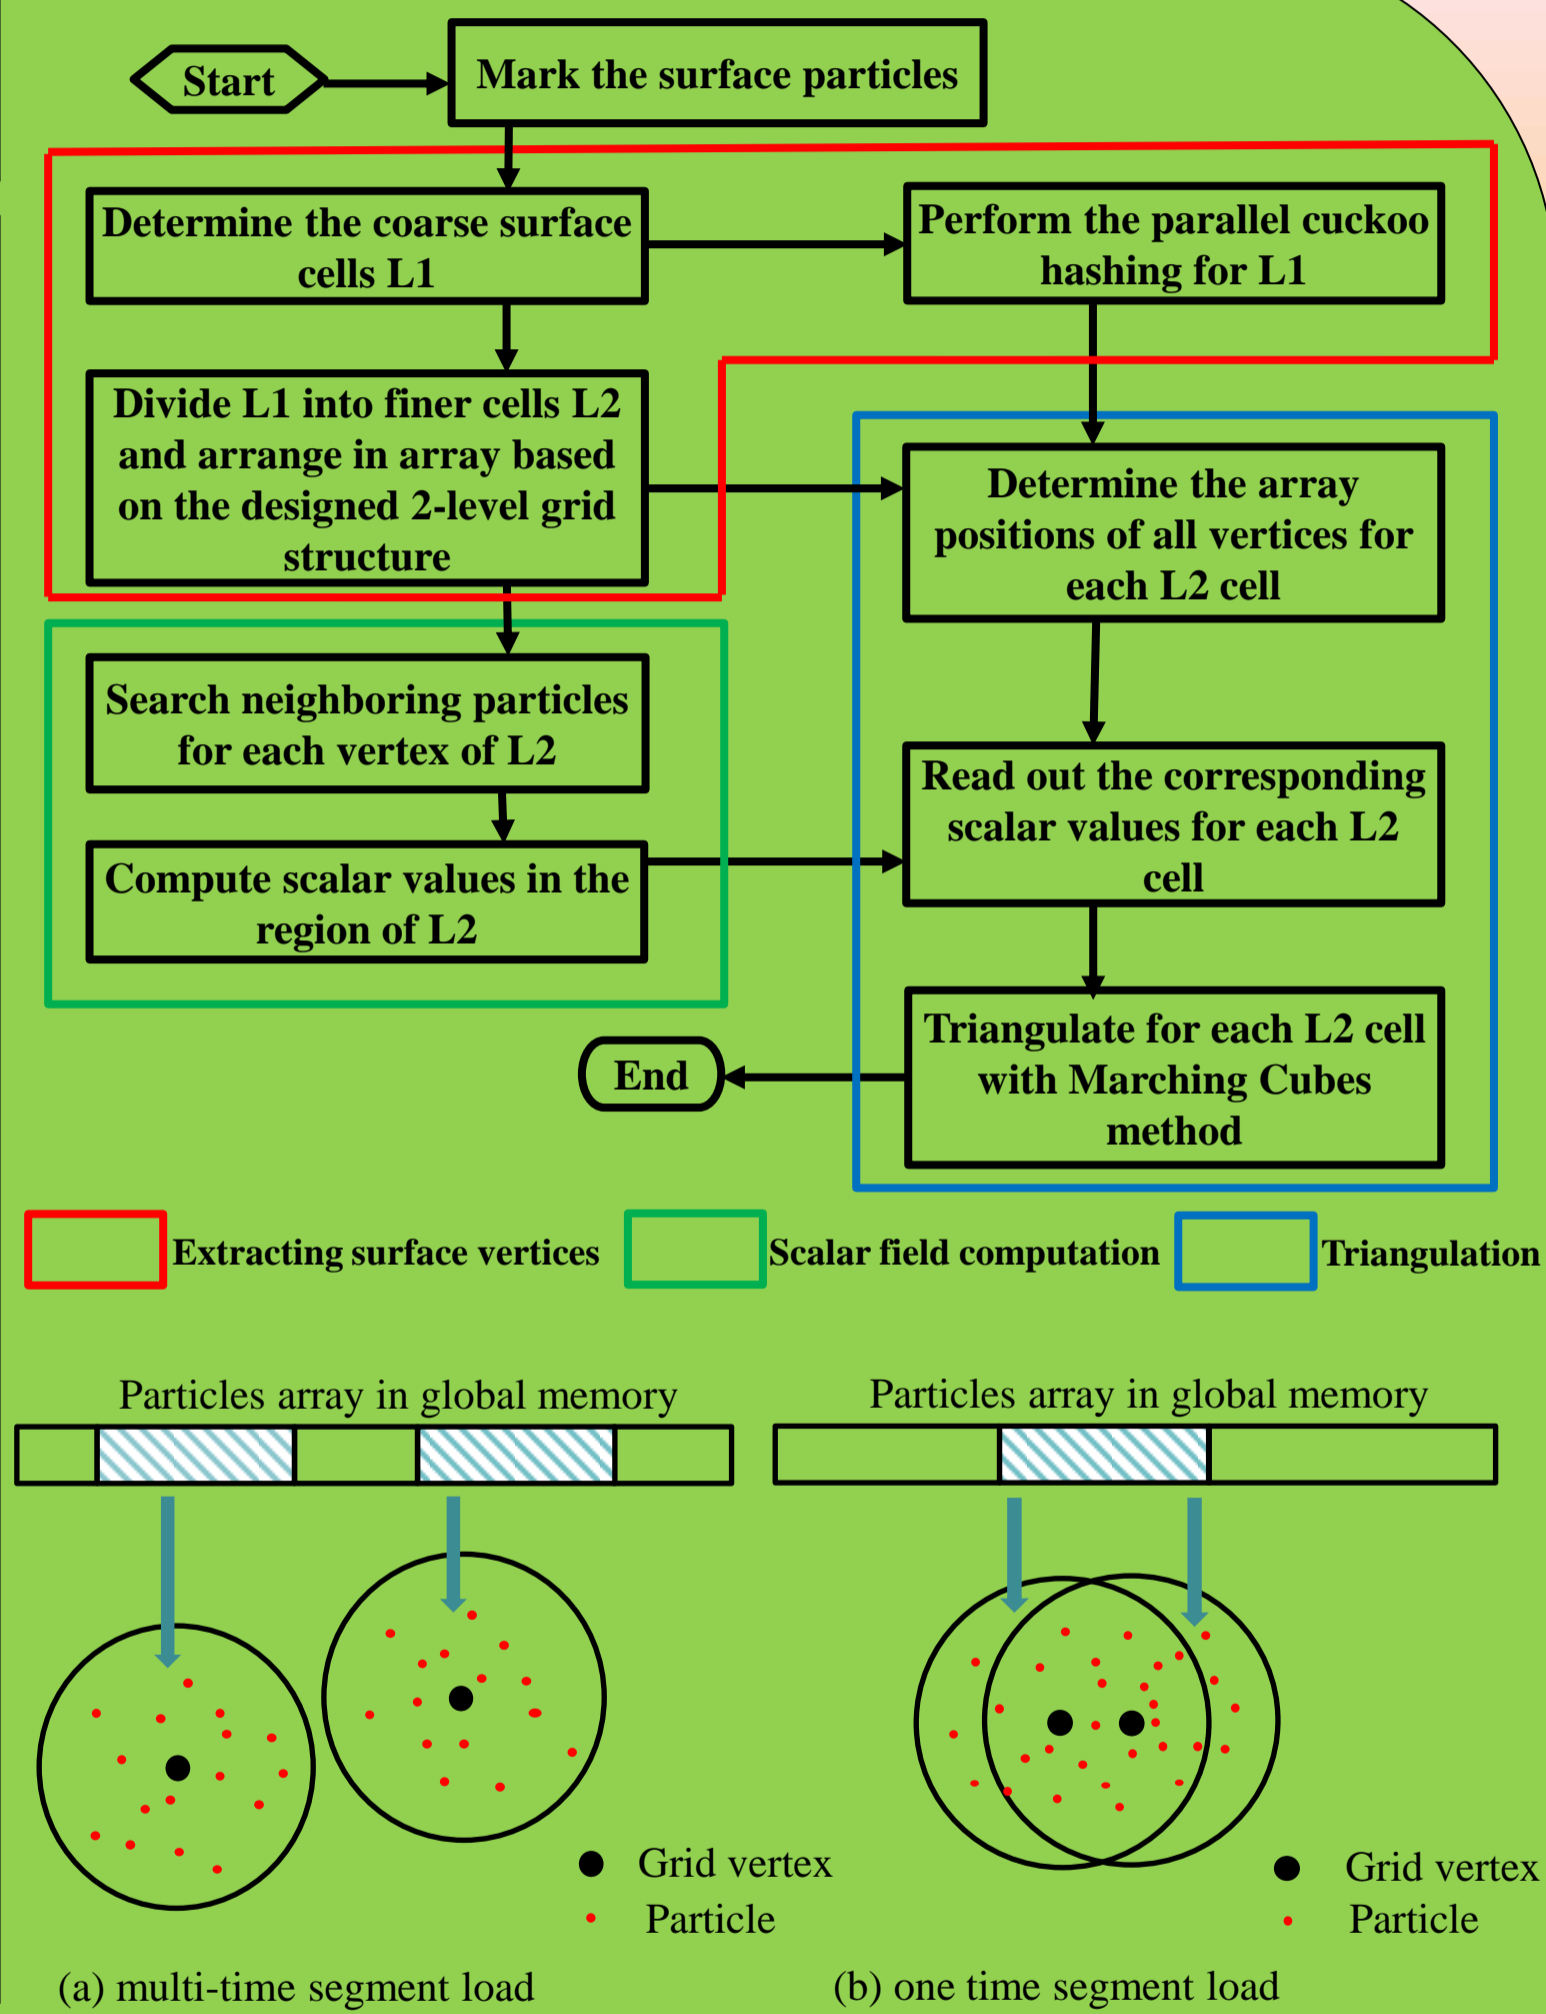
Start

Mark the surface particles

Determine the coarse surface cells L1

Perform the parallel cuckoo hashing for L1

Divide L1 into finer cells L2 and arrange in array based on the designed 2-level grid structure

Determine the array positions of all vertices for each L2 cell

Search neighboring particles for each vertex of L2

Compute scalar values in the region of L2

Read out the corresponding scalar values for each L2 cell

Triangulate for each L2 cell with Marching Cubes method

End

Extracting surface vertices

Scalar field computation

Triangulation

Particles array in global memory

Grid vertex

Particle

(a) multi-time segment load

Particles array in global memory

Grid vertex

Particle

(b) one time segment load